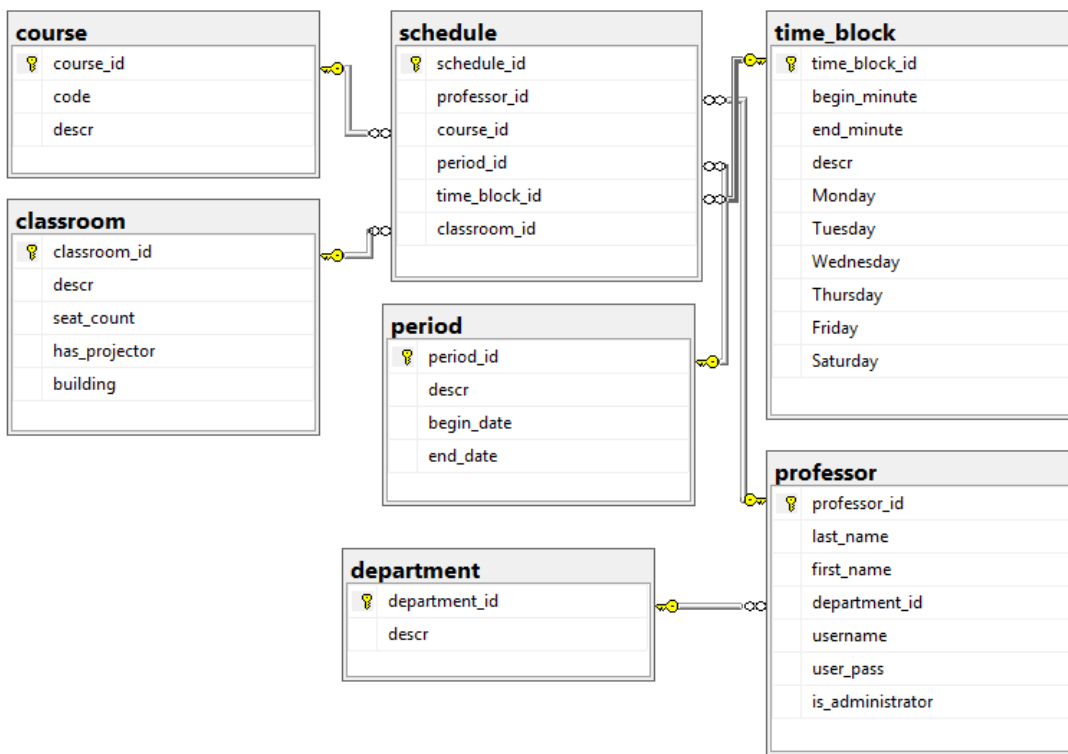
course
course_id
code
descr

classroom
classroom_id
descr
seat_count
has_projector
building

schedule
schedule_id
professor_id
course_id
period_id
time_block_id
classroom_id

period
period_id
descr
begin_date
end_date

department
department_id
descr

time_block
time_block_id
begin_minute
end_minute
descr
Monday
Tuesday
Wednesday
Thursday
Friday
Saturday

professor
professor_id
last_name
first_name
department_id
username
user_pass
is_administrator